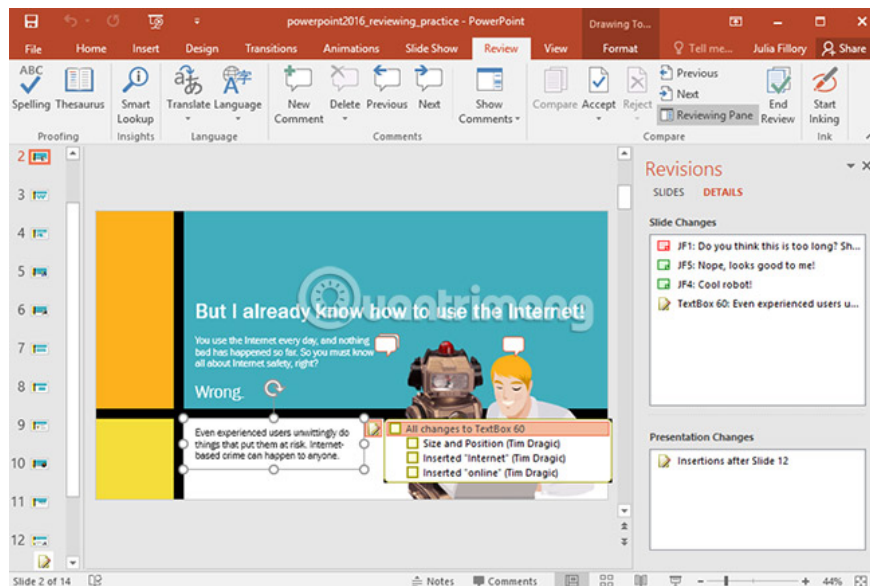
powerpoint2016_reviewing_practice - PowerPoint

Drawing To...

File Home Insert Design Transitions Animations Slide Show Review View Format Tell me... Julia Fillory Share

ABC Spelling Thesaurus
Proofing

Smart Lookup
Insights

Translate Language
Language

New Comment Delete Previous Next Show Comments
Comments

Compare Accept Reject Previous Next Reviewing Pane
Compare

End Review

Start Inking
Ink

2
3
4
5
6
7
8
9
10
11
12

But I already know how to use the Internet!

You use the Internet every day, and nothing bad has happened so far. So you must know all about Internet safety, right?

Wrong.

Even experienced users unwittingly do things that put them at risk. Internet-based crime can happen to anyone.

All changes to TextBox 60
Size and Position (Tim Dragic)
Inserted "Internet" (Tim Dragic)
Inserted "online" (Tim Dragic)

Revisions
SLIDES DETAILS

Slide Changes
JF1: Do you think this is too long? Sh...
JF5: Nope, looks good to me!
JF4: Cool robot!
TextBox 60: Even experienced users u...

Presentation Changes
Insertions after Slide 12

Slide 2 of 14 Notes Comments + 44%